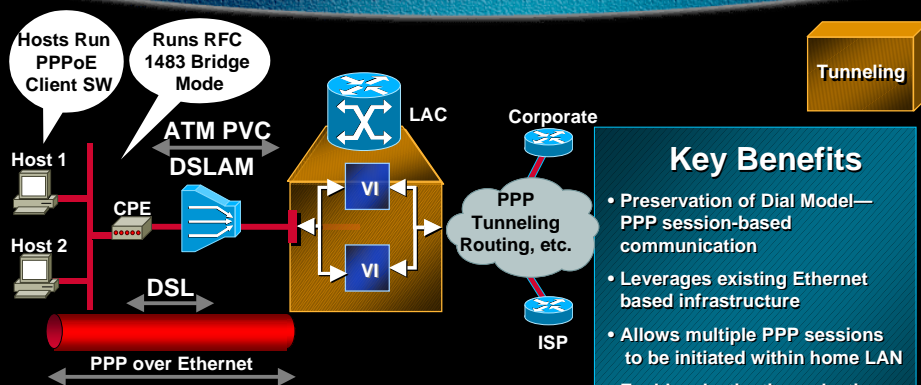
Hosts Run PPPoE Client SW

Runs RFC 1483 Bridge Mode

Tunneling

LAC

Corporate

ATM PVC

DSLAM

Host 1

CPE

VI

PPP Tunneling Routing, etc.

VI

Host 2

DSL

ISP

PPP over Ethernet

Key Benefits

• Preservation of Dial Model— PPP session-based communication

• Leverages existing Ethernet based infrastructure

• Allows multiple PPP sessions to be initiated within home LAN

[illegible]